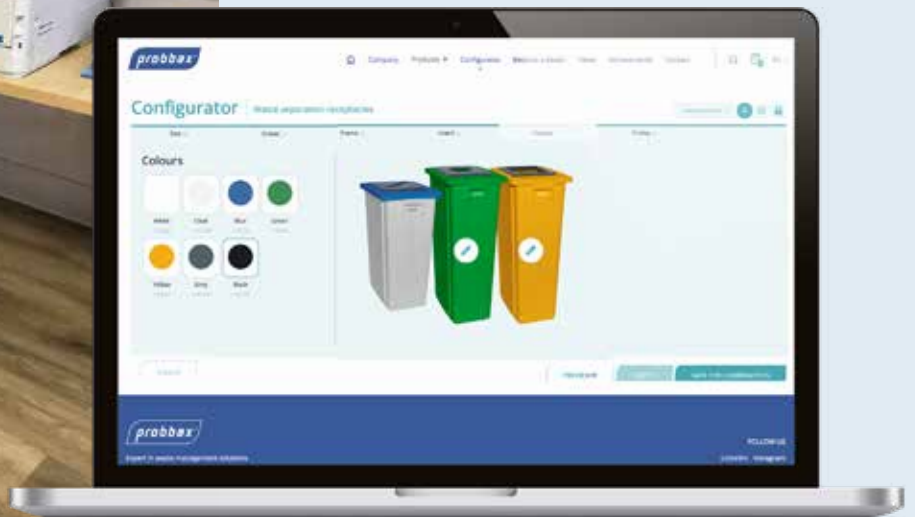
probbax

Company Products Configurator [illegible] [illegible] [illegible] Contact

Configurator | Waste separation receptacles

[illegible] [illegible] Frame Insert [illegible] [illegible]

Colours

White Chalk Blue Green

Yellow Grey Black

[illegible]

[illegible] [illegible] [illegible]

probbax

Expert in waste management solutions

FOLLOW US

LinkedIn Instagram